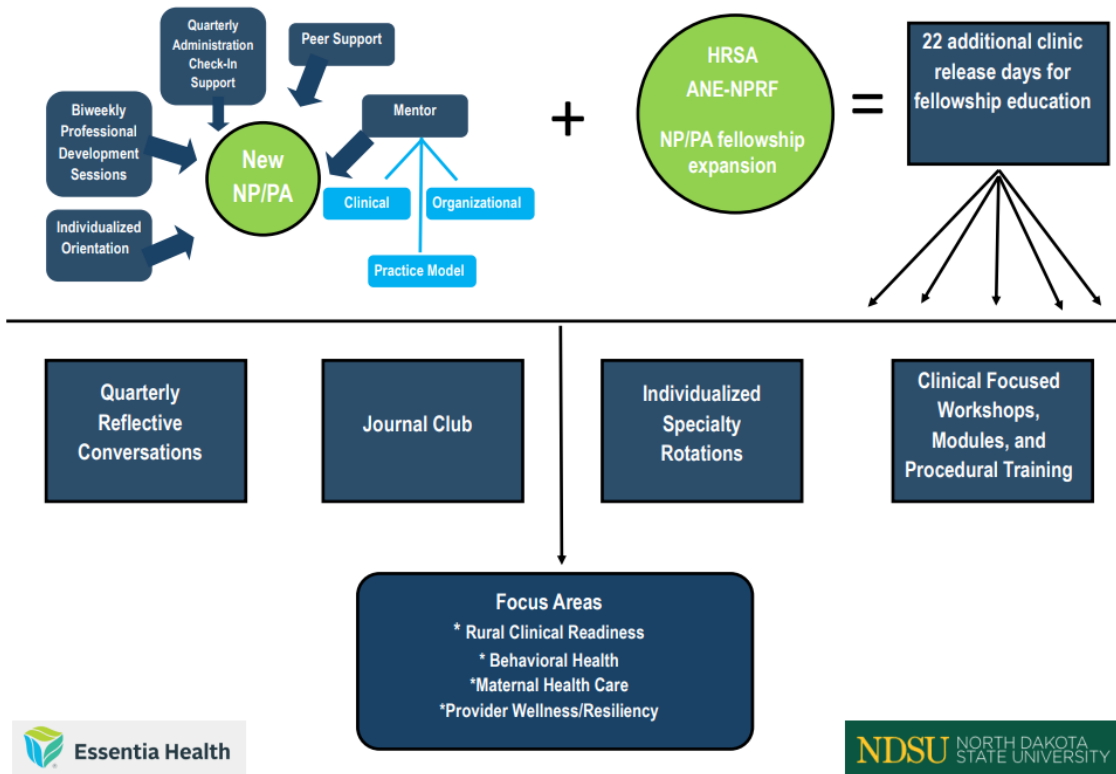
Quarterly Administration Check-In Support

Peer Support

Biweekly Professional Development Sessions

New NP/PA

Mentor

Clinical

Organizational

Practice Model

Individualized Orientation

+

HRSA ANE-NPRF

NP/PA fellowship expansion

=

22 additional clinic release days for fellowship education

Quarterly Reflective Conversations

Journal Club

Individualized Specialty Rotations

Clinical Focused Workshops, Modules, and Procedural Training

Focus Areas
* Rural Clinical Readiness
* Behavioral Health
*Maternal Health Care
*Provider Wellness/Resiliency

Essentia Health

NDSU NORTH DAKOTA STATE UNIVERSITY